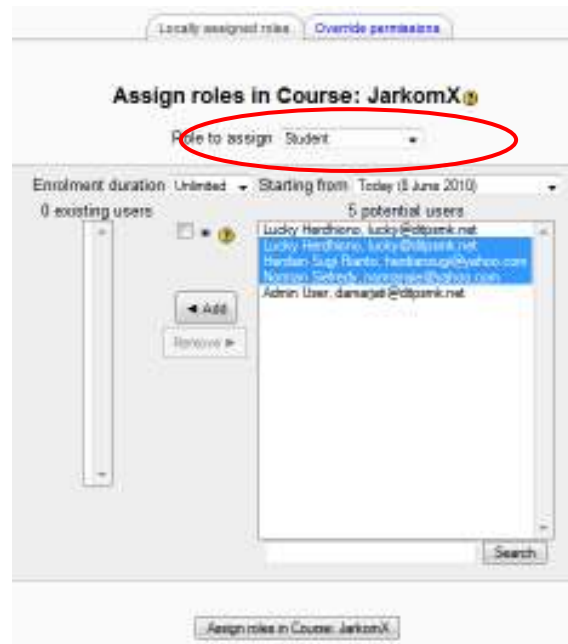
Locally assigned roles | Override permissions

Assign roles in Course: JarkomX

Role to assign Student

Enrolment duration Unlimited Starting from Today (8 June 2010)

0 existing users

5 potential users

Lucky Herdhiono, lucky@dtpsmk.net
Lucky Herdhiono, lucky@dtpsmk.net
Herdian Sugi Rianto, herdiansugi@yahoo.com
Norman Setiady, normansetiady@yahoo.com
Admin User, diamarjati@dtpsmk.net

◄ Add

Remove ►

Search

Assign roles in Course: JarkomX